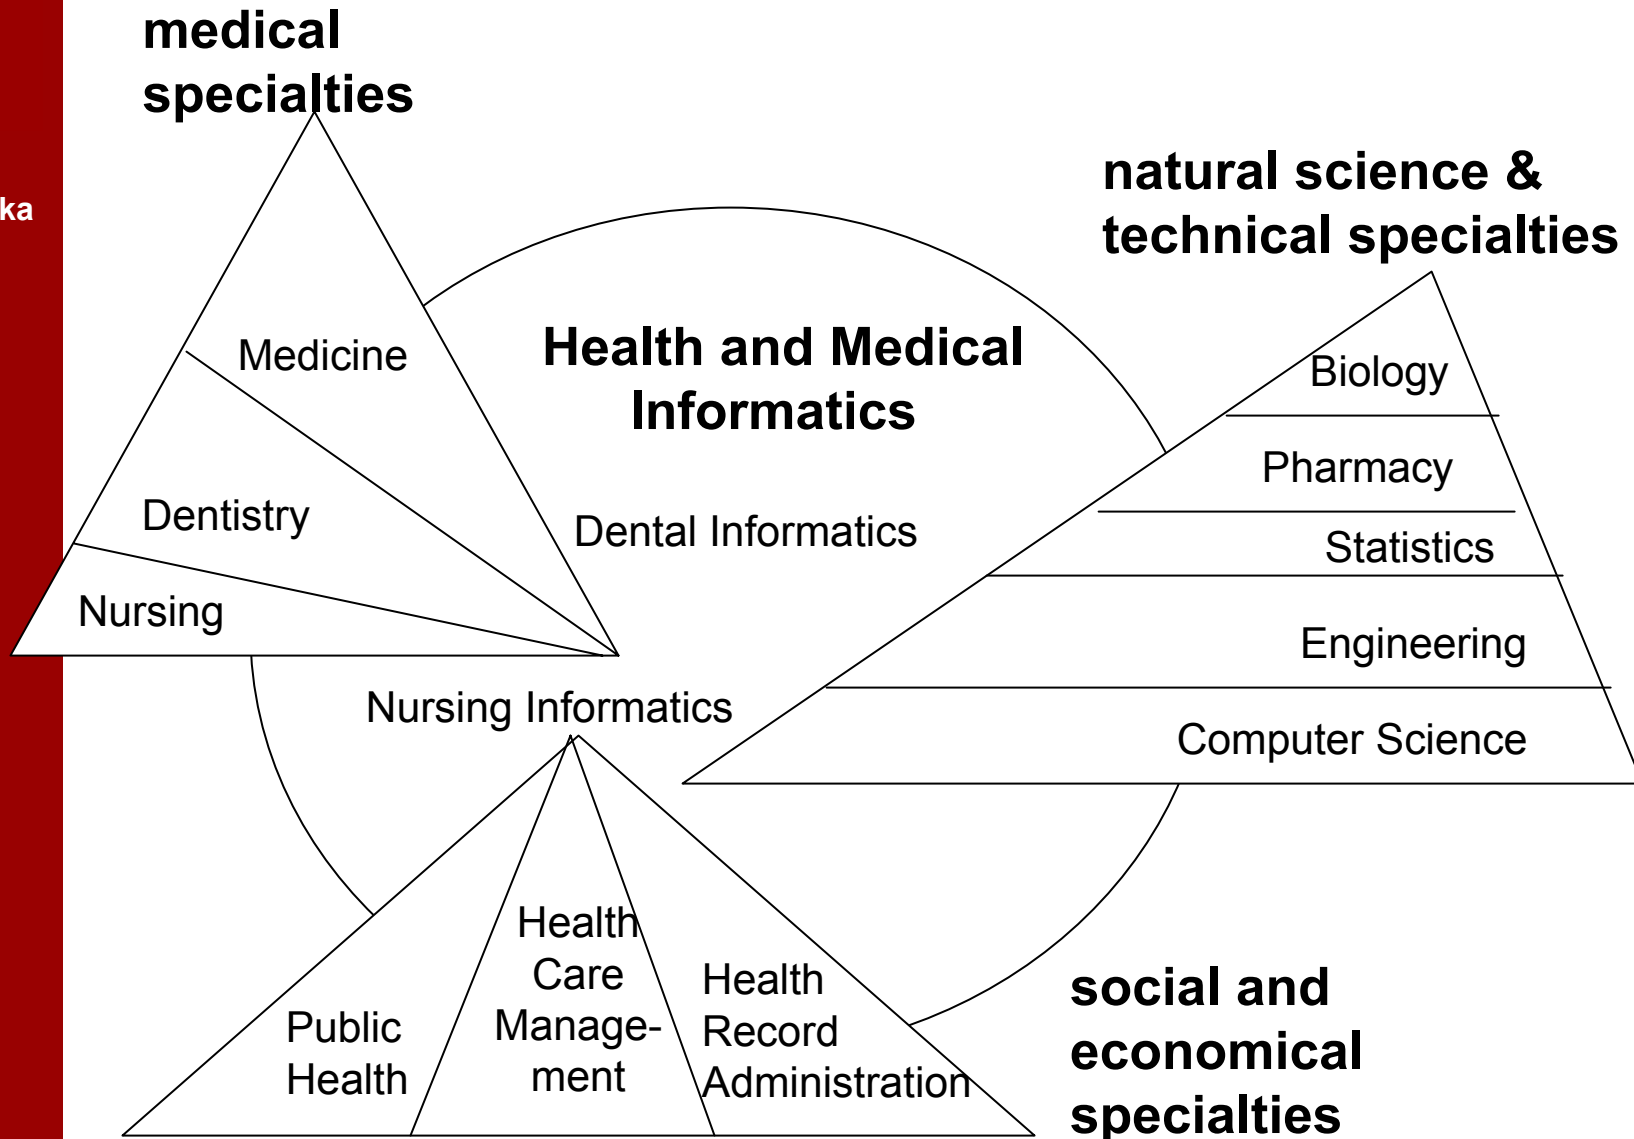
ka

medical specialties

Medicine

Dentistry

Nursing

Health and Medical Informatics

Dental Informatics

Nursing Informatics

natural science & technical specialties

Biology

Pharmacy

Statistics

Engineering

Computer Science

Public Health

Health Care Management

Health Record Administration

social and economical specialties